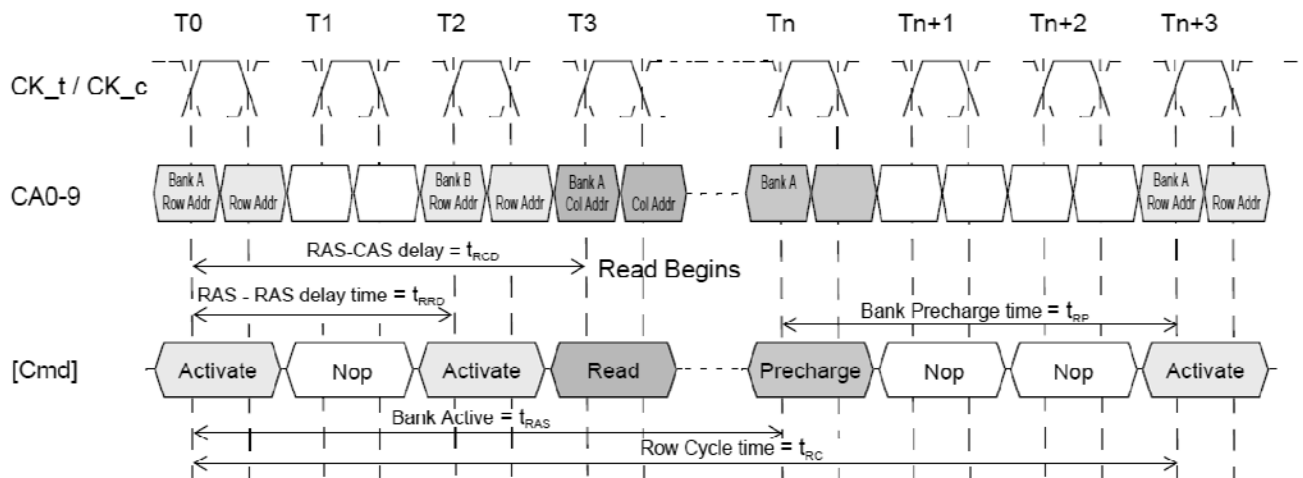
T0 T1 T2 T3 Tn Tn+1 Tn+2 Tn+3

CK_t / CK_c

CA0-9

Bank A Row Addr
Row Addr
Bank B Row Addr
Row Addr
Bank A Col Addr
Col Addr
Bank A
Bank A Row Addr
Row Addr

RAS-CAS delay = $t_{RCD}$

Read Begins

RAS - RAS delay time = $t_{RRD}$

Bank Precharge time = $t_{RP}$

[Cmd]

Activate
Nop
Activate
Read
Precharge
Nop
Nop
Activate

Bank Active = $t_{RAS}$

Row Cycle time = $t_{RC}$